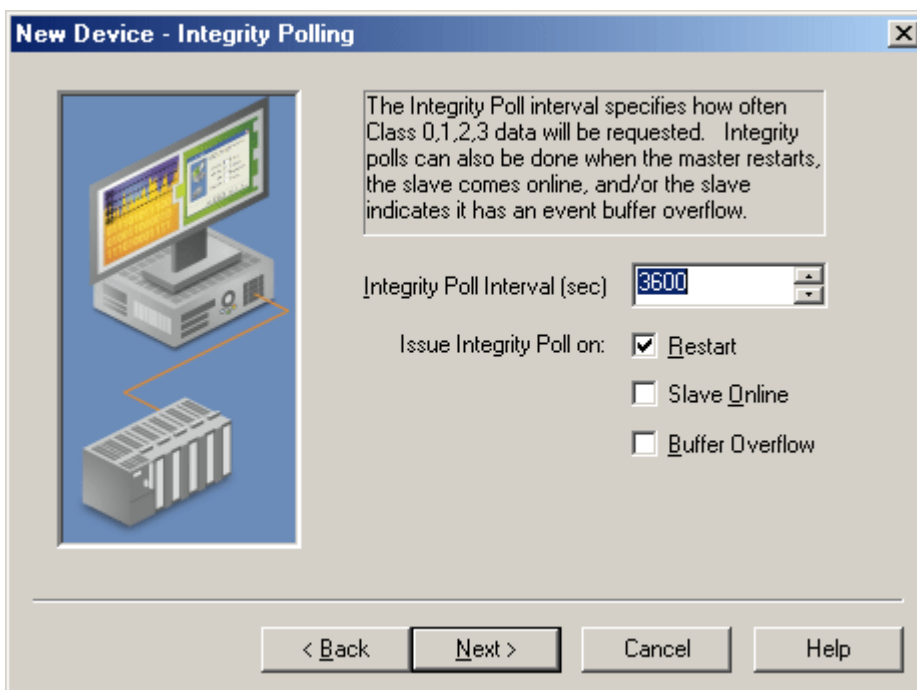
New Device - Integrity Polling

The Integrity Poll interval specifies how often Class 0,1,2,3 data will be requested. Integrity polls can also be done when the master restarts, the slave comes online, and/or the slave indicates it has an event buffer overflow.

Integrity Poll Interval (sec) 3600

Issue Integrity Poll on: Restart

Slave Online

Buffer Overflow

< Back Next > Cancel Help